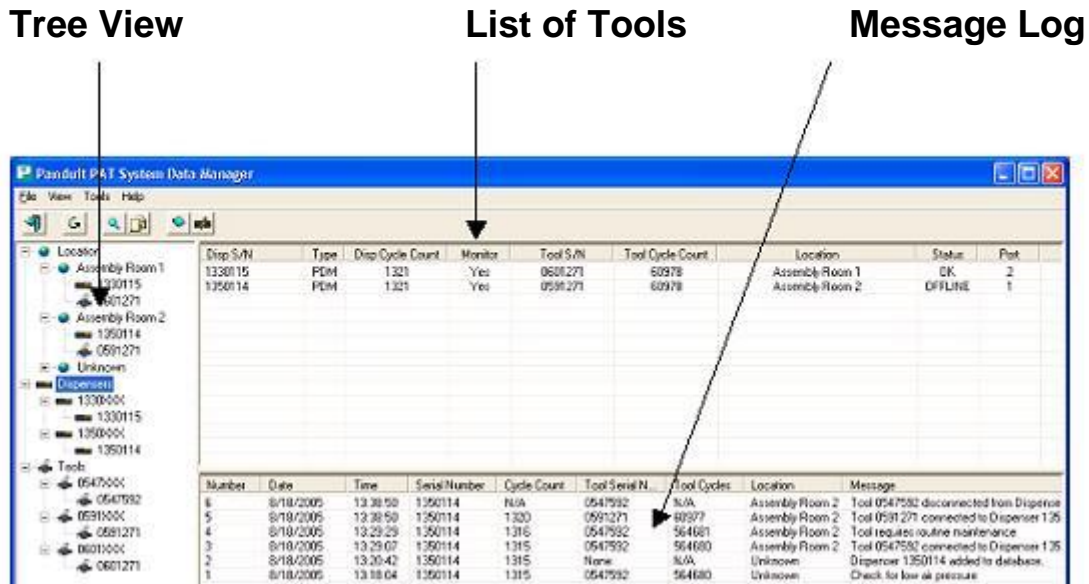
Tree View

List of Tools

Message Log

Panduit PAT System Data Manager

File View Tools Help

Locations
Assembly Room 1
1330115
0601271
Assembly Room 2
1350114
0591271
Unknown
Dispensers
1330XXX
1330115
1350XXX
1350114
Tools
0547XXX
0547592
0591XXX
0591271
0601XXX
0601271

| Disp S/N | Type | Disp Cycle Count | Monitor | Tool S/N | Tool Cycle Count | Location | Status | Port |
|---|---|---|---|---|---|---|---|---|
| 1330115 | PDM | 1321 | Yes | 0601271 | 60978 | Assembly Room 1 | OK | 2 |
| 1350114 | PDM | 1321 | Yes | 0591271 | 60978 | Assembly Room 2 | OFFLINE | 1 |

| Number | Date | Time | Serial Number | Cycle Count | Tool Serial N... | Tool Cycles | Location | Message |
|---|---|---|---|---|---|---|---|---|
| 6 | 8/18/2005 | 13:38:50 | 1350114 | N/A | 0547592 | N/A | Assembly Room 2 | Tool 0547592 disconnected from Dispense |
| 5 | 8/18/2005 | 13:38:50 | 1350114 | 1320 | 0591271 | 60977 | Assembly Room 2 | Tool 0591271 connected to Dispenser 135 |
| 4 | 8/18/2005 | 13:29:29 | 1350114 | 1316 | 0547592 | 564681 | Assembly Room 2 | Tool requires routine maintenance |
| 3 | 8/18/2005 | 13:29:07 | 1350114 | 1315 | 0547592 | 564680 | Assembly Room 2 | Tool 0547592 connected to Dispenser 135 |
| 2 | 8/18/2005 | 13:20:42 | 1350114 | 1315 | None | N/A | Unknown | Dispenser 1350114 added to database. |
| 1 | 8/18/2005 | 13:18:04 | 1350114 | 1315 | 0547592 | 564680 | Unknown | Check for low air pressure |